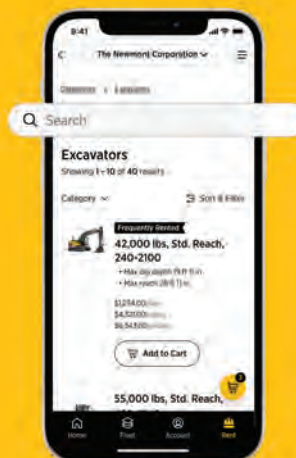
9:41

The Newmont Corporation

Search

Excavators

Showing 1 – 10 of 40 results

Category

Sort & Filter

Frequently Rented

42,000 lbs, Std. Reach, 240-2100

• Max dig depth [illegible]

• Max reach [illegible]

$1,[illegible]

$4,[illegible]

$6,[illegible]

Add to Cart

55,000 lbs, Std. Reach,

Home

Fleet

Account

Rent